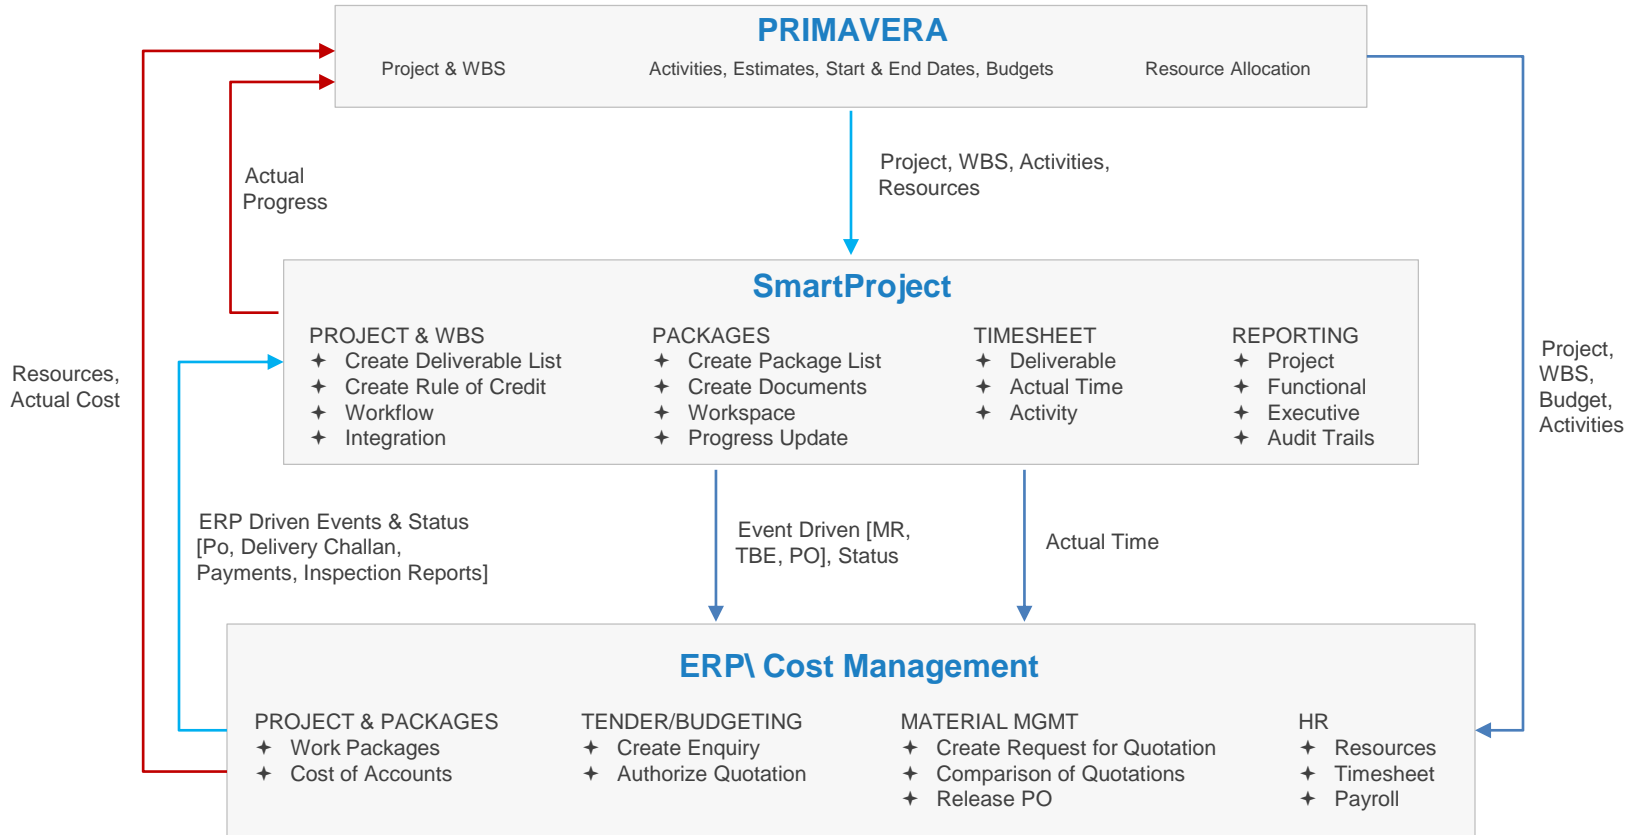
PRIMAVERA

Project & WBS

Activities, Estimates, Start & End Dates, Budgets

Resource Allocation

Actual Progress

Project, WBS, Activities, Resources

Resources, Actual Cost

Project, WBS, Budget, Activities

SmartProject

PROJECT & WBS
✦ Create Deliverable List
✦ Create Rule of Credit
✦ Workflow
✦ Integration

PACKAGES
✦ Create Package List
✦ Create Documents
✦ Workspace
✦ Progress Update

TIMESHEET
✦ Deliverable
✦ Actual Time
✦ Activity

REPORTING
✦ Project
✦ Functional
✦ Executive
✦ Audit Trails

ERP Driven Events & Status [Po, Delivery Challan, Payments, Inspection Reports]

Event Driven [MR, TBE, PO], Status

Actual Time

ERP\ Cost Management

PROJECT & PACKAGES
✦ Work Packages
✦ Cost of Accounts

TENDER/BUDGETING
✦ Create Enquiry
✦ Authorize Quotation

MATERIAL MGMT
✦ Create Request for Quotation
✦ Comparison of Quotations
✦ Release PO

HR
✦ Resources
✦ Timesheet
✦ Payroll